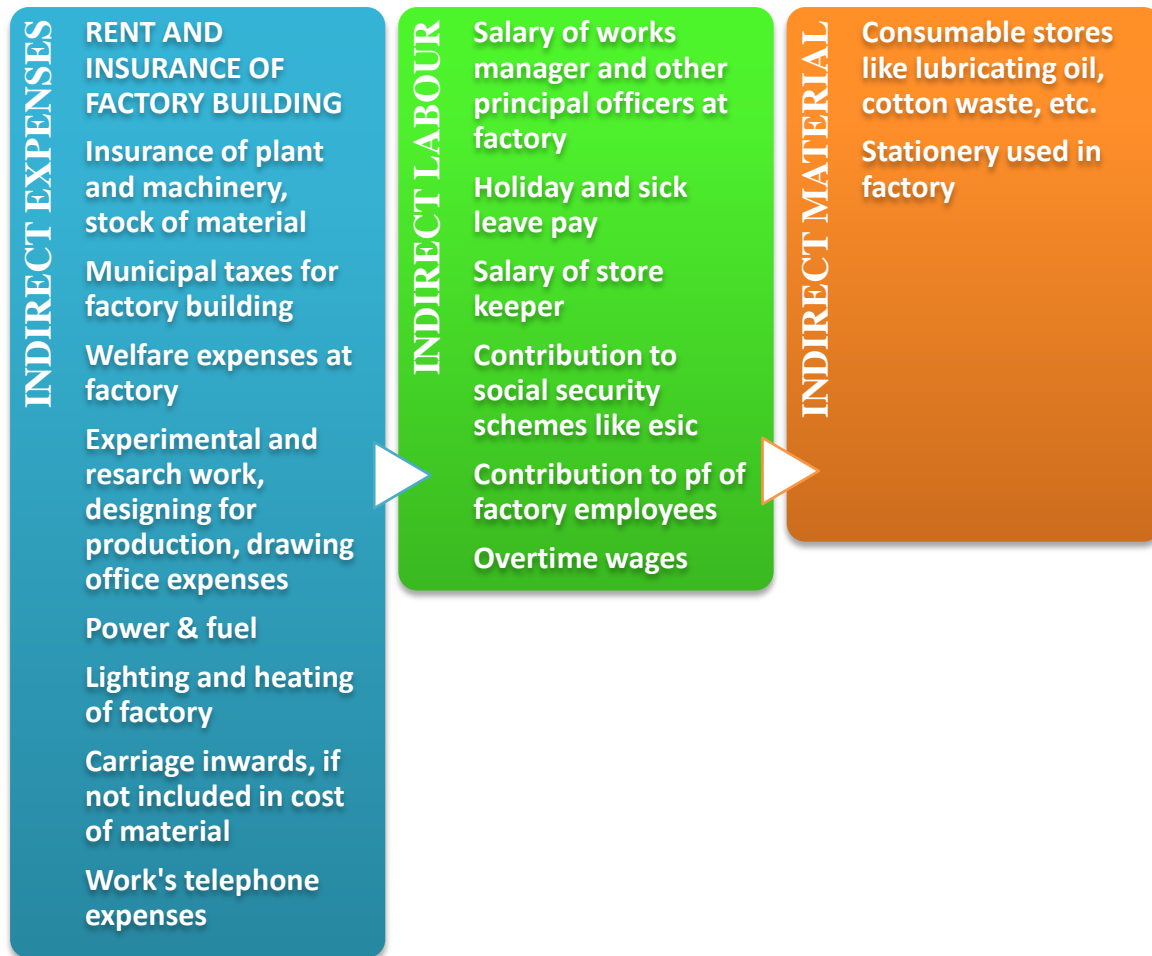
INDIRECT EXPENSES

RENT AND INSURANCE OF FACTORY BUILDING

Insurance of plant and machinery, stock of material

Municipal taxes for factory building

Welfare expenses at factory

Experimental and resarch work, designing for production, drawing office expenses

Power & fuel

Lighting and heating of factory

Carriage inwards, if not included in cost of material

Work's telephone expenses

INDIRECT LABOUR

Salary of works manager and other principal officers at factory

Holiday and sick leave pay

Salary of store keeper

Contribution to social security schemes like esic

Contribution to pf of factory employees

Overtime wages

INDIRECT MATERIAL

Consumable stores like lubricating oil, cotton waste, etc.

Stationery used in factory